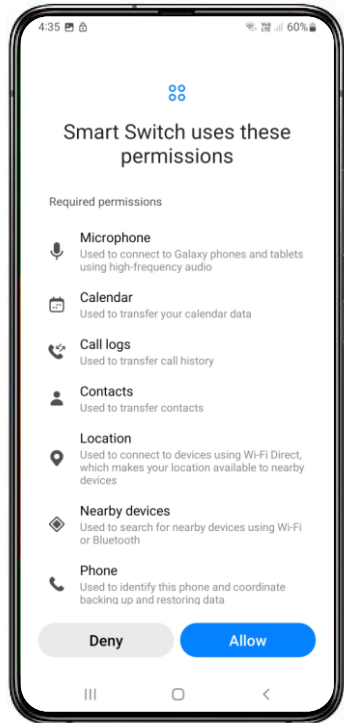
4:35 60%

Smart Switch uses these permissions

Required permissions

Microphone
Used to connect to Galaxy phones and tablets using high-frequency audio

Calendar
Used to transfer your calendar data

Call logs
Used to transfer call history

Contacts
Used to transfer contacts

Location
Used to connect to devices using Wi-Fi Direct, which makes your location available to nearby devices

Nearby devices
Used to search for nearby devices using Wi-Fi or Bluetooth

Phone
Used to identify this phone and coordinate backing up and restoring data

Deny

Allow